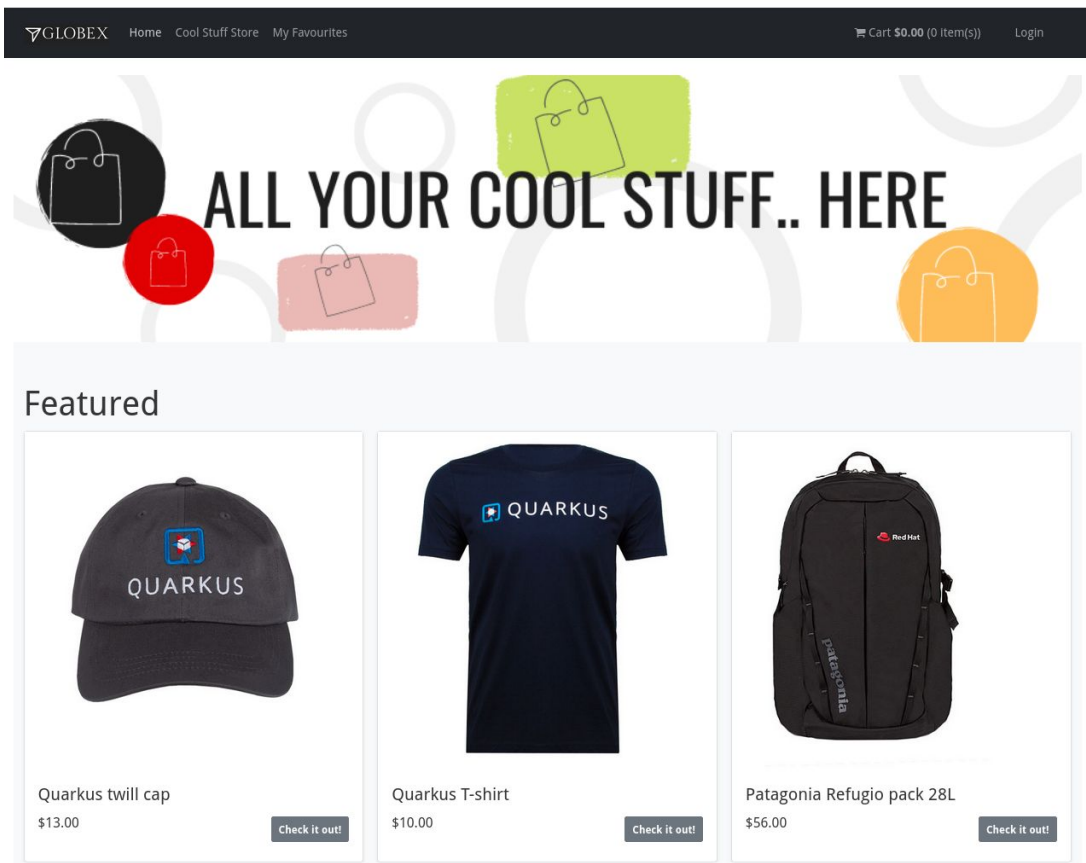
GLOBEX Home Cool Stuff Store My Favourites

Cart $0.00 (0 item(s)) Login

ALL YOUR COOL STUFF.. HERE

Featured

QUARKUS

QUARKUS

Red Hat

patagonia

Quarkus twill cap
$13.00
Check it out!

Quarkus T-shirt
$10.00
Check it out!

Patagonia Refugio pack 28L
$56.00
Check it out!